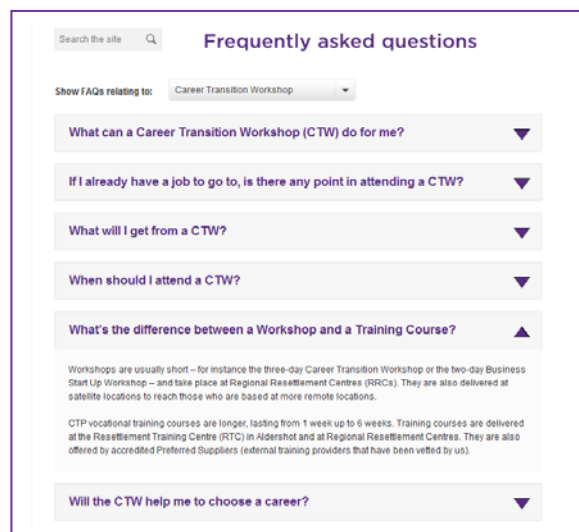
Search the site

Frequently asked questions

Show FAQs relating to: Career Transition Workshop

What can a Career Transition Workshop (CTW) do for me?

If I already have a job to go to, is there any point in attending a CTW?

What will I get from a CTW?

When should I attend a CTW?

What's the difference between a Workshop and a Training Course?

Workshops are usually short – for instance the three-day Career Transition Workshop or the two-day Business Start Up Workshop – and take place at Regional Resettlement Centres (RRCs). They are also delivered at satellite locations to reach those who are based at more remote locations.

CTP vocational training courses are longer, lasting from 1 week up to 6 weeks. Training courses are delivered at the Resettlement Training Centre (RTC) in Aldershot and at Regional Resettlement Centres. They are also offered by accredited Preferred Suppliers (external training providers that have been vetted by us).

Will the CTW help me to choose a career?